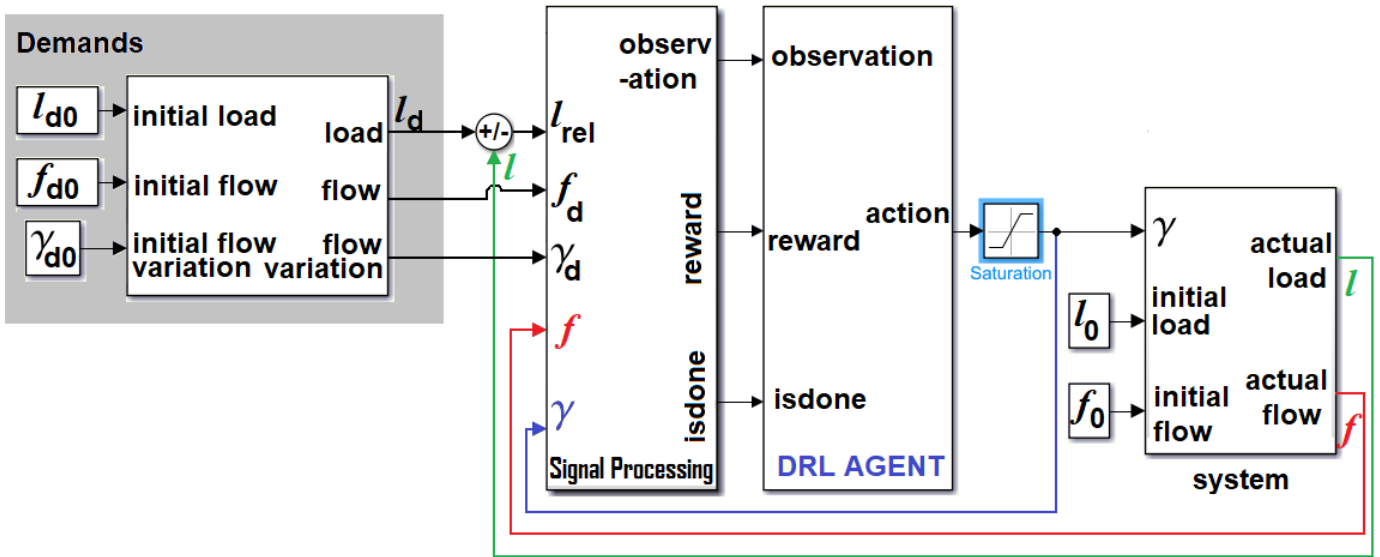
Demands

$l_{d0}$ initial load

$f_{d0}$ initial flow

$\gamma_{d0}$ initial flow variation

load $l_d$

flow

flow variation

+/-

$l$

$l_{rel}$

$f_d$

$\gamma_d$

$f$

$\gamma$

observ -ation

reward

isdone

Signal Processing

observation

reward

action

isdone

DRL AGENT

Saturation

$\gamma$

$l_0$ initial load

$f_0$ initial flow

actual load $l$

actual flow $f$

system